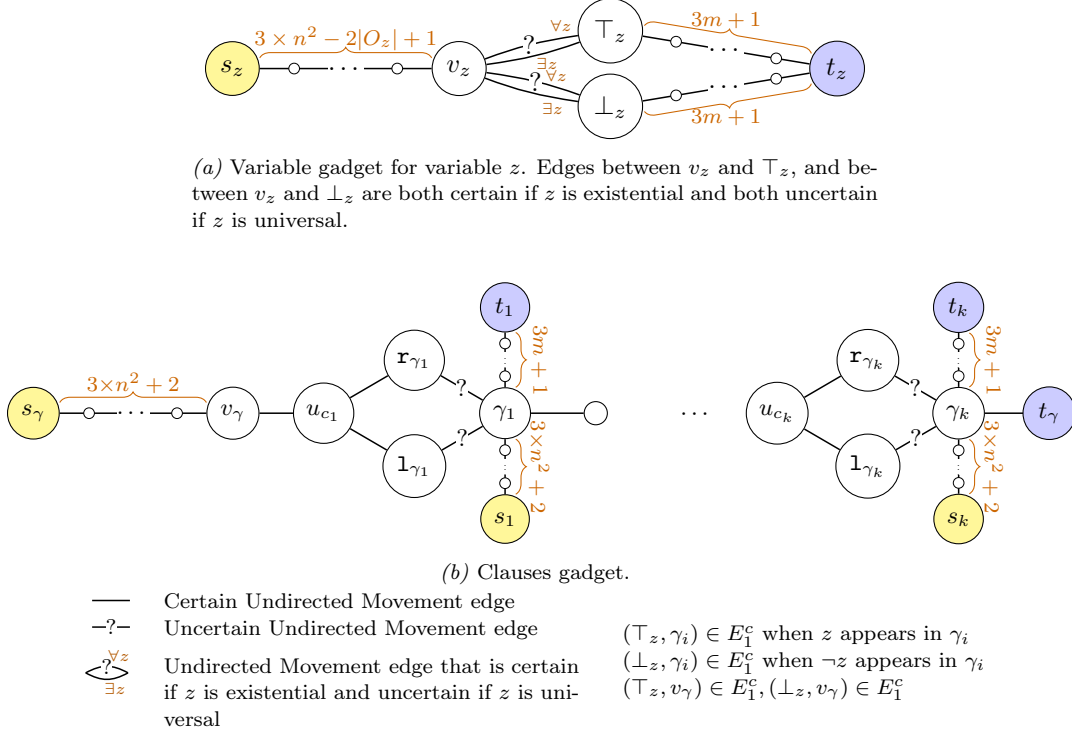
$3 \times n^2 - 2|O_z| + 1$

$s_z$ $v_z$ $\top_z$ $\bot_z$ $t_z$

$\forall z$ ? $\exists z$ ? $\forall z$ $\exists z$

$3m+1$

$3m+1$

(a) Variable gadget for variable $z$. Edges between $v_z$ and $\top_z$, and between $v_z$ and $\bot_z$ are both certain if $z$ is existential and both uncertain if $z$ is universal.

$t_1$ $3m+1$ $t_k$ $3m+1$

$3\times n^2+2$

$s_\gamma$ $v_\gamma$ $u_{c_1}$ $\mathtt{r}_{\gamma_1}$ $\mathtt{l}_{\gamma_1}$ ? ? $\gamma_1$ ... $u_{c_k}$ $\mathtt{r}_{\gamma_k}$ $\mathtt{l}_{\gamma_k}$ ? ? $\gamma_k$ $t_\gamma$

$3\times n^2+2$ $3\times n^2+2$

$s_1$ $s_k$

(b) Clauses gadget.

Certain Undirected Movement edge

–?– Uncertain Undirected Movement edge

?$\forall z$ $\exists z$ Undirected Movement edge that is certain if $z$ is existential and uncertain if $z$ is universal

$(\top_z, \gamma_i) \in E_1^c$ when $z$ appears in $\gamma_i$
$(\bot_z, \gamma_i) \in E_1^c$ when $\neg z$ appears in $\gamma_i$
$(\top_z, v_\gamma) \in E_1^c, (\bot_z, v_\gamma) \in E_1^c$